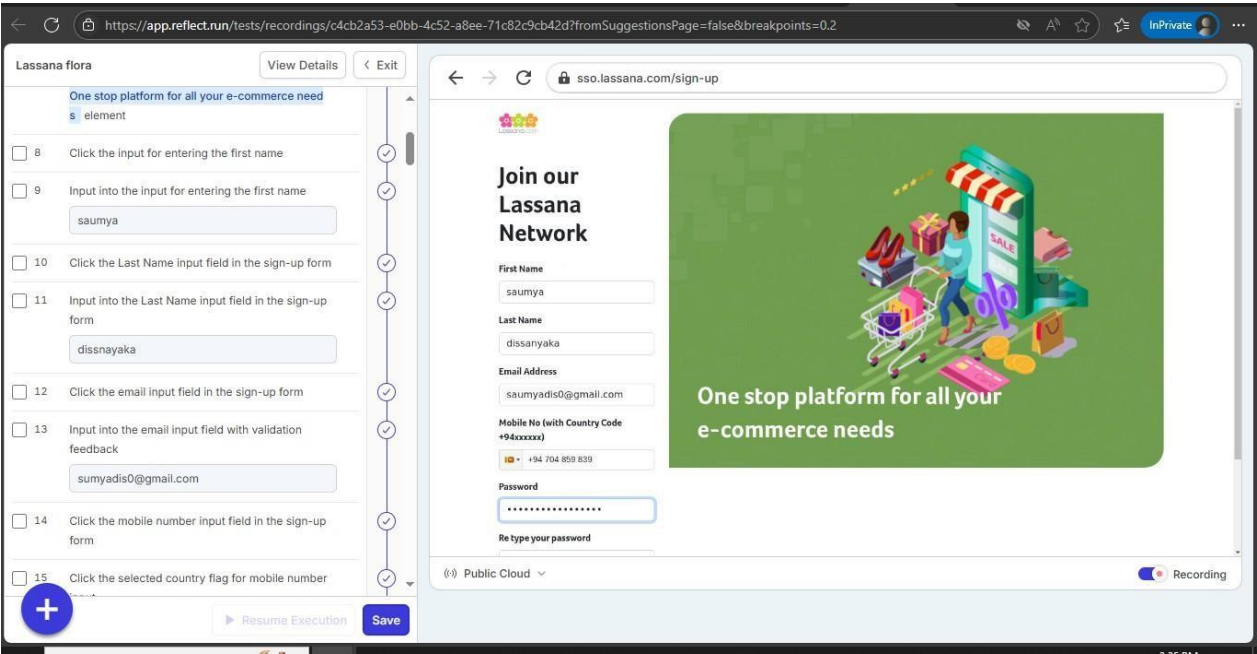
https://app.reflect.run/tests/recordings/c4cb2a53-e0bb-4c52-a8ee-71c82c9cb42d?fromSuggestionsPage=false&breakpoints=0.2

InPrivate

Lassana flora

View Details

Exit

One stop platform for all your e-commerce needs element

8 Click the input for entering the first name

9 Input into the input for entering the first name

saumya

10 Click the Last Name input field in the sign-up form

11 Input into the Last Name input field in the sign-up form

dissnayaka

12 Click the email input field in the sign-up form

13 Input into the email input field with validation feedback

sumyadis0@gmail.com

14 Click the mobile number input field in the sign-up form

15 Click the selected country flag for mobile number

Resume Execution

Save

sso.lassana.com/sign-up

Join our Lassana Network

First Name

saumya

Last Name

dissanyaka

Email Address

saumyadis0@gmail.com

Mobile No (with Country Code +94xxxxxx)

+94 704 859 839

Password

••••••••••••••••

Re type your password

SALE

One stop platform for all your e-commerce needs

Public Cloud

Recording